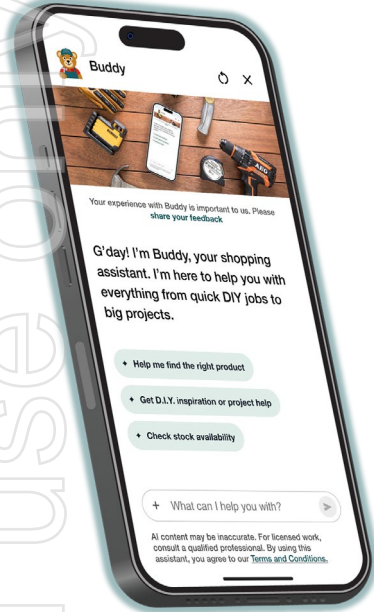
Buddy

AEG

Your experience with Buddy is important to us. Please share your feedback

G'day! I'm Buddy, your shopping assistant. I'm here to help you with everything from quick DIY jobs to big projects.

Help me find the right product

Get D.I.Y. inspiration or project help

Check stock availability

+ What can I help you with?

AI content may be inaccurate. For licensed work, consult a qualified professional. By using this assistant, you agree to our Terms and Conditions.

user only